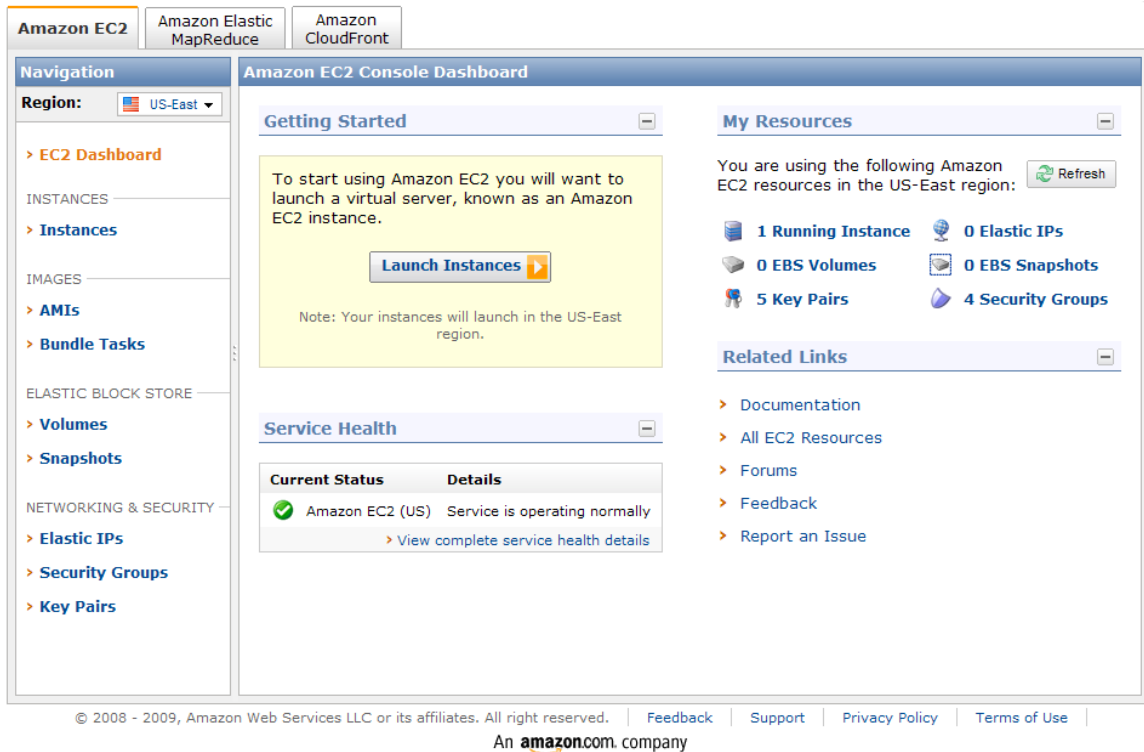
Amazon EC2 | Amazon Elastic MapReduce | Amazon CloudFront

Navigation

Region: US-East

› EC2 Dashboard

INSTANCES

› Instances

IMAGES

› AMIs

› Bundle Tasks

ELASTIC BLOCK STORE

› Volumes

› Snapshots

NETWORKING & SECURITY

› Elastic IPs

› Security Groups

› Key Pairs

Amazon EC2 Console Dashboard

Getting Started

To start using Amazon EC2 you will want to launch a virtual server, known as an Amazon EC2 instance.

Launch Instances

Note: Your instances will launch in the US-East region.

Service Health

| Current Status | Details |
|---|---|
| Amazon EC2 (US) | Service is operating normally |

› View complete service health details

My Resources

You are using the following Amazon EC2 resources in the US-East region:

Refresh

1 Running Instance

0 Elastic IPs

0 EBS Volumes

0 EBS Snapshots

5 Key Pairs

4 Security Groups

Related Links

› Documentation

› All EC2 Resources

› Forums

› Feedback

› Report an Issue

© 2008 - 2009, Amazon Web Services LLC or its affiliates. All right reserved. | Feedback | Support | Privacy Policy | Terms of Use

An amazon.com. company